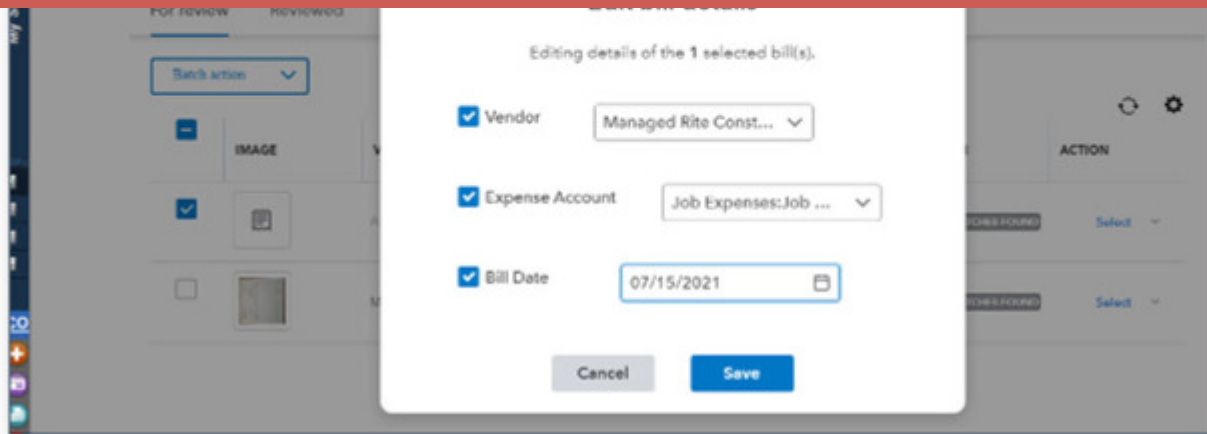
For review Reviewed

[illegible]

Editing details of the 1 selected bill(s).

Batch action

Vendor Managed Rite Const...

IMAGE

ACTION

Expense Account Job Expenses:Job ...

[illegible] Select

Bill Date 07/15/2021

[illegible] Select

Cancel Save